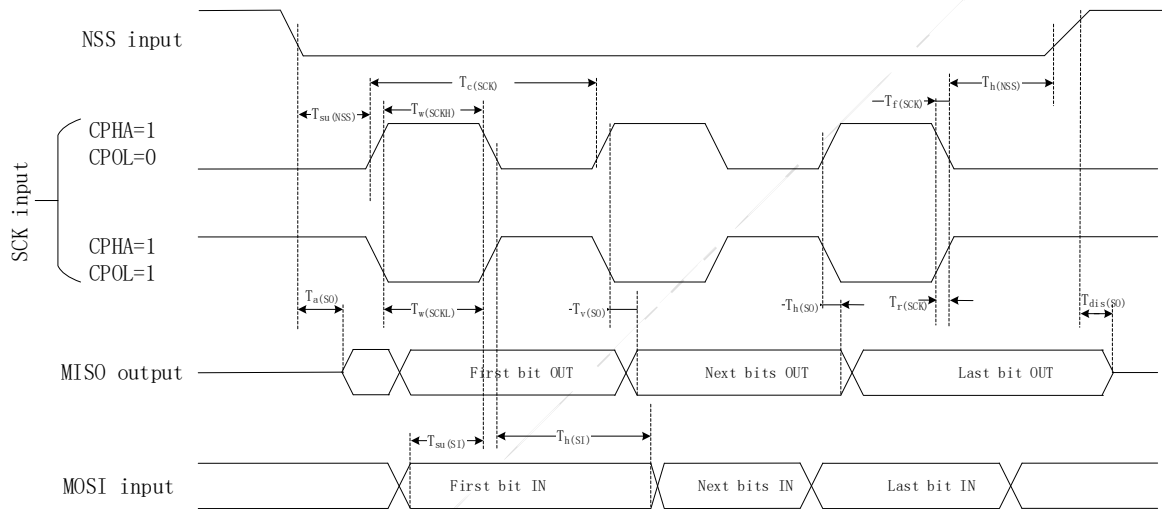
NSS input

$T_{c(SCK)}$

$T_{h(NSS)}$

$T_{f(SCK)}$

$T_{su(NSS)}$

$T_{w(SCKH)}$

CPHA=1
CPOL=0

SCK input

CPHA=1
CPOL=1

$T_{a(SO)}$

$T_{w(SCKL)}$

$T_{v(SO)}$

$T_{h(SO)}$

$T_{r(SCK)}$

$T_{dis(SO)}$

MISO output

First bit OUT

Next bits OUT

Last bit OUT

$T_{su(SI)}$

$T_{h(SI)}$

MOSI input

First bit IN

Next bits IN

Last bit IN